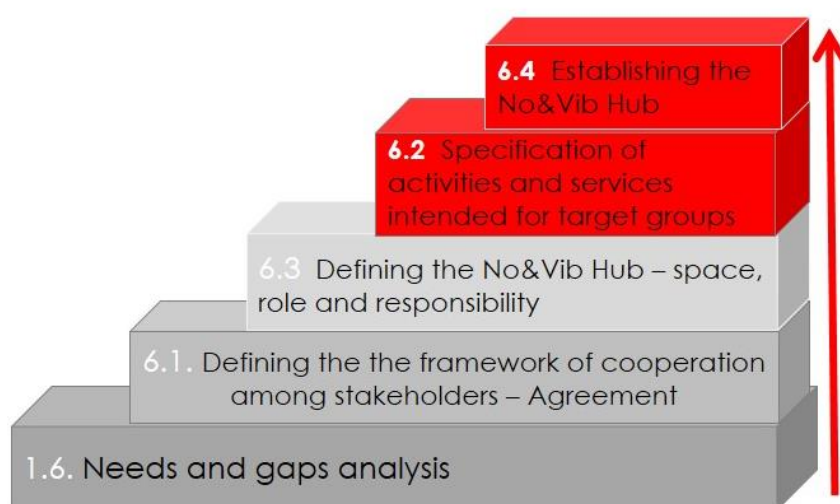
6.4 Establishing the No&Vib Hub

6.2 Specification of activities and services intended for target groups

6.3 Defining the No&Vib Hub – space, role and responsibility

6.1. Defining the the framework of cooperation among stakeholders – Agreement

1.6. Needs and gaps analysis